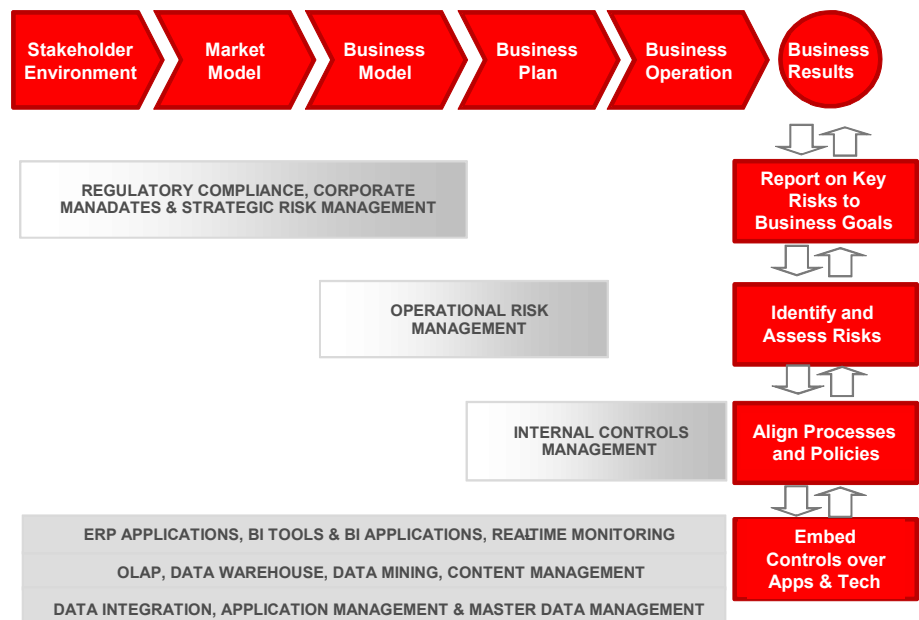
Stakeholder Environment

Market Model

Business Model

Business Plan

Business Operation

Business Results

REGULATORY COMPLIANCE, CORPORATE MANADATES & STRATEGIC RISK MANAGEMENT

Report on Key Risks to Business Goals

OPERATIONAL RISK MANAGEMENT

Identify and Assess Risks

INTERNAL CONTROLS MANAGEMENT

Align Processes and Policies

ERP APPLICATIONS, BI TOOLS & BI APPLICATIONS, REALTIME MONITORING

OLAP, DATA WAREHOUSE, DATA MINING, CONTENT MANAGEMENT

DATA INTEGRATION, APPLICATION MANAGEMENT & MASTER DATA MANAGEMENT

Embed Controls over Apps & Tech